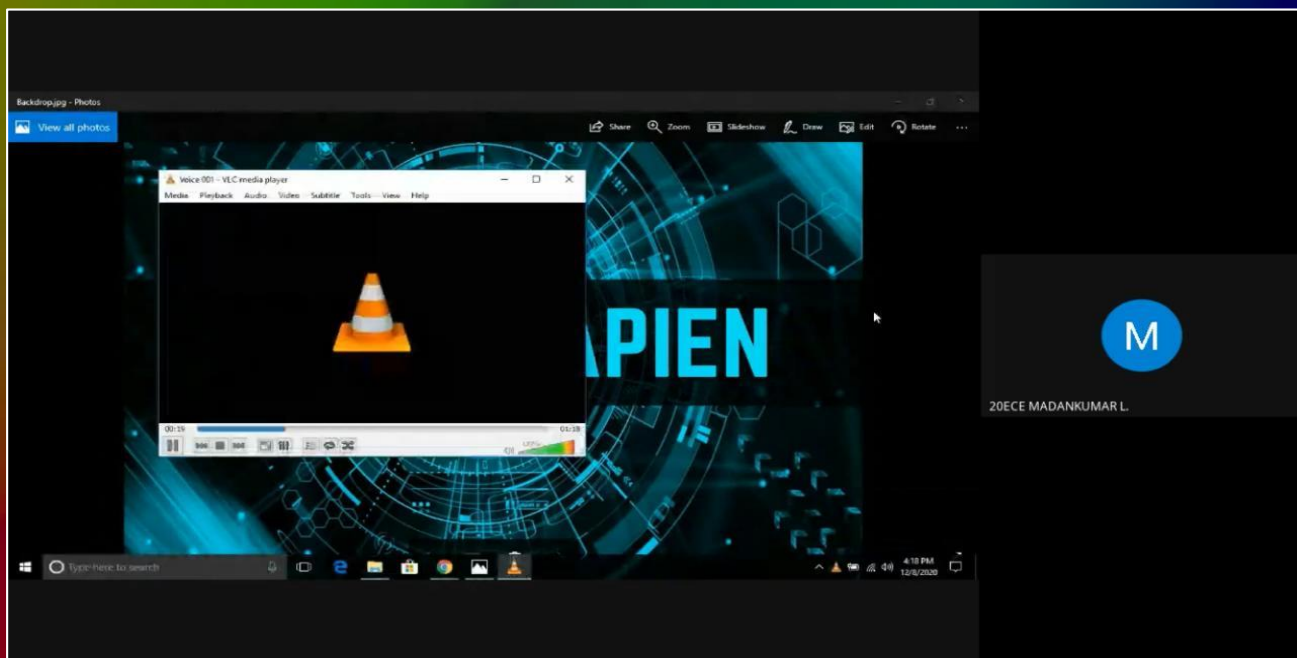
Backdrop.jpg - Photos

View all photos

Share Zoom Slideshow Draw Edit Rotate ···

Voice 001 - VLC media player

Media Playback Audio Video Subtitle Tools View Help

APIEN

00:19

01:18

100%

Type here to search

4:18 PM
12/8/2020

M

20ECE MADANKUMAR L.